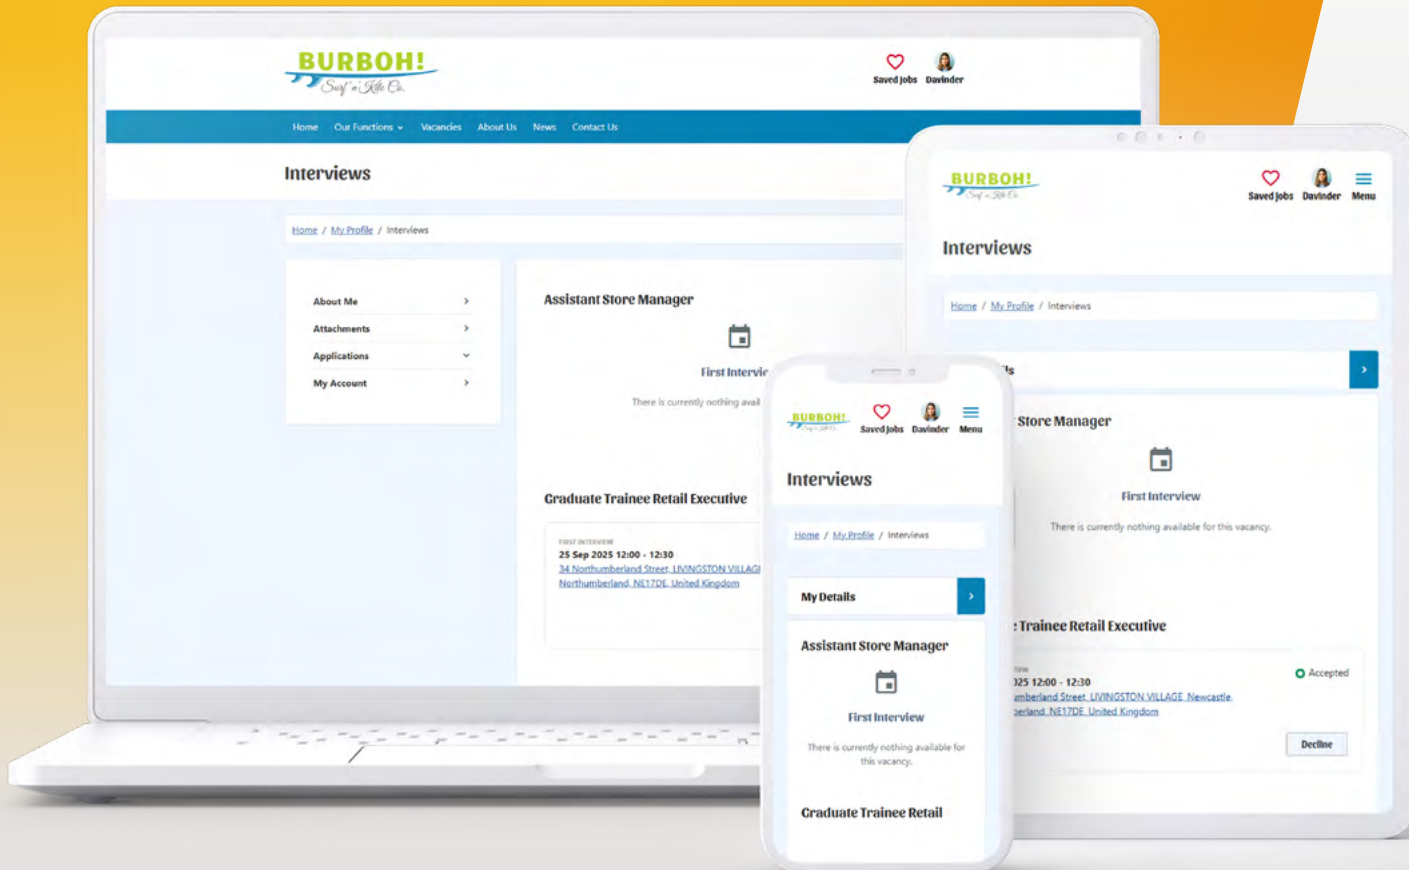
BURBOH!
Surf 'n' Kite Co.

Saved Jobs Davinder

Home Our Functions Vacancies About Us News Contact Us

Interviews

Home / My Profile / Interviews

About Me
Attachments
Applications
My Account

Assistant Store Manager

First Intervie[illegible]

There is currently nothing avail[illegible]

Graduate Trainee Retail Executive

FIRST INTERVIEW
25 Sep 2025 12:00 - 12:30
34 Northumberland Street, LIVINGSTON VILLAG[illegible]
Northumberland, NE17DE, United Kingdom

BURBOH!
Surf 'n' Kite Co.

Saved Jobs Davinder Menu

Interviews

Home / My Profile / Interviews

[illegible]ls

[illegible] Store Manager

First Interview

There is currently nothing available for this vacancy.

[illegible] Trainee Retail Executive

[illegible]iew
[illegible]25 12:00 - 12:30
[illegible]mberland Street, LIVINGSTON VILLAGE, Newcastle
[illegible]erland, NE17DE, United Kingdom

Accepted

Decline

BURBOH!
Surf 'n' Kite Co.

Saved Jobs Davinder Menu

Interviews

Home / My Profile / Interviews

My Details

Assistant Store Manager

First Interview

There is currently nothing available for this vacancy.

Graduate Trainee Retail